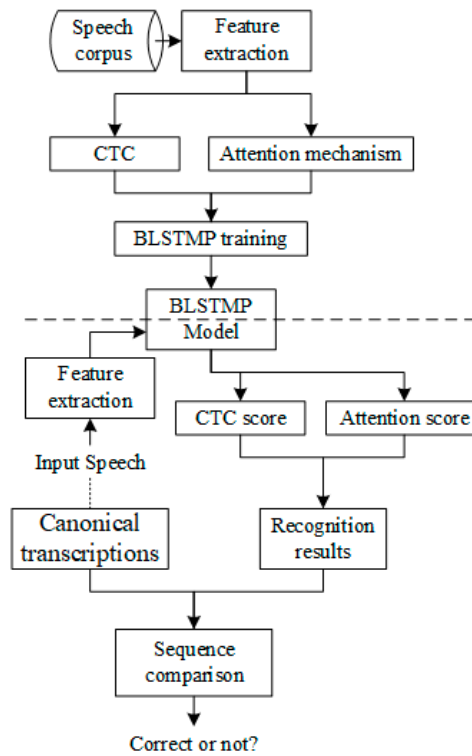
Speech corpus

Feature extraction

CTC

Attention mechanism

BLSTMP training

BLSTMP Model

Feature extraction

CTC score

Attention score

Input Speech

Canonical transcriptions

Recognition results

Sequence comparison

Correct or not?